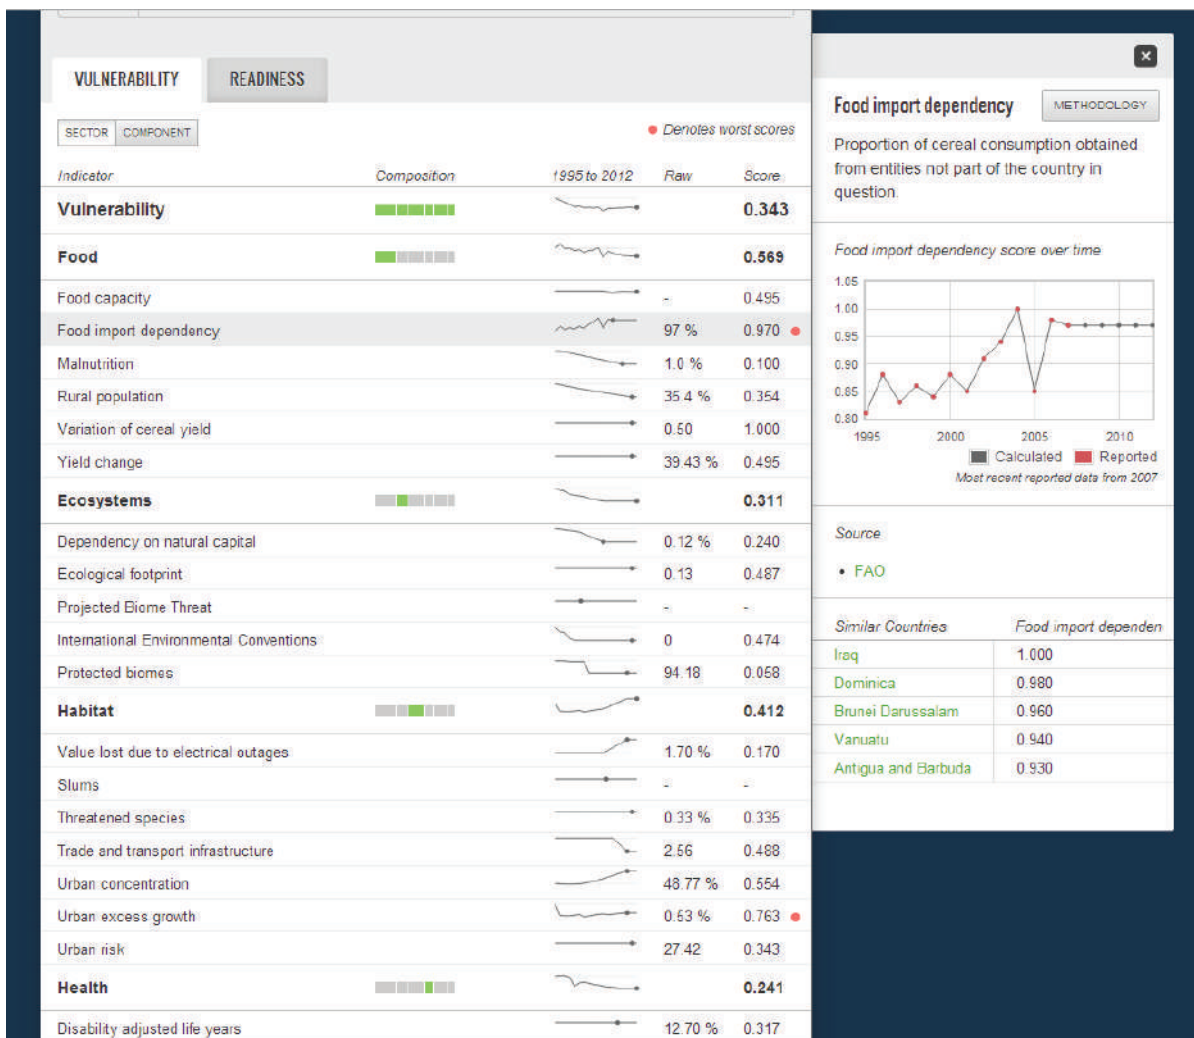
VULNERABILITY READINESS

SECTOR COMPONENT

Denotes worst scores

| Indicator | Composition | 1995 to 2012 | Raw | Score |
|---|---|---|---|---|
| Vulnerability | | | | 0.343 |
| Food | | | | 0.569 |
| Food capacity | | | - | 0.495 |
| Food import dependency | | | 97 % | 0.970 |
| Malnutrition | | | 1.0 % | 0.100 |
| Rural population | | | 35.4 % | 0.354 |
| Variation of cereal yield | | | 0.50 | 1.000 |
| Yield change | | | 39.43 % | 0.495 |
| Ecosystems | | | | 0.311 |
| Dependency on natural capital | | | 0.12 % | 0.240 |
| Ecological footprint | | | 0.13 | 0.487 |
| Projected Biome Threat | | | - | - |
| International Environmental Conventions | | | 0 | 0.474 |
| Protected biomes | | | 94.18 | 0.058 |
| Habitat | | | | 0.412 |
| Value lost due to electrical outages | | | 1.70 % | 0.170 |
| Slums | | | - | - |
| Threatened species | | | 0.33 % | 0.335 |
| Trade and transport infrastructure | | | 2.56 | 0.488 |
| Urban concentration | | | 48.77 % | 0.554 |
| Urban excess growth | | | 0.53 % | 0.763 |
| Urban risk | | | 27.42 | 0.343 |
| Health | | | | 0.241 |
| Disability adjusted life years | | | 12.70 % | 0.317 |

Food import dependency METHODOLOGY

Proportion of cereal consumption obtained from entities not part of the country in question.

Food import dependency score over time

1.05 1.00 0.95 0.90 0.85 0.80
1995 2000 2005 2010
Calculated Reported
Most recent reported data from 2007

Source
• FAO

| Similar Countries | Food import dependen |
|---|---|
| Iraq | 1.000 |
| Dominica | 0.980 |
| Brunei Darussalam | 0.960 |
| Vanuatu | 0.940 |
| Antigua and Barbuda | 0.930 |